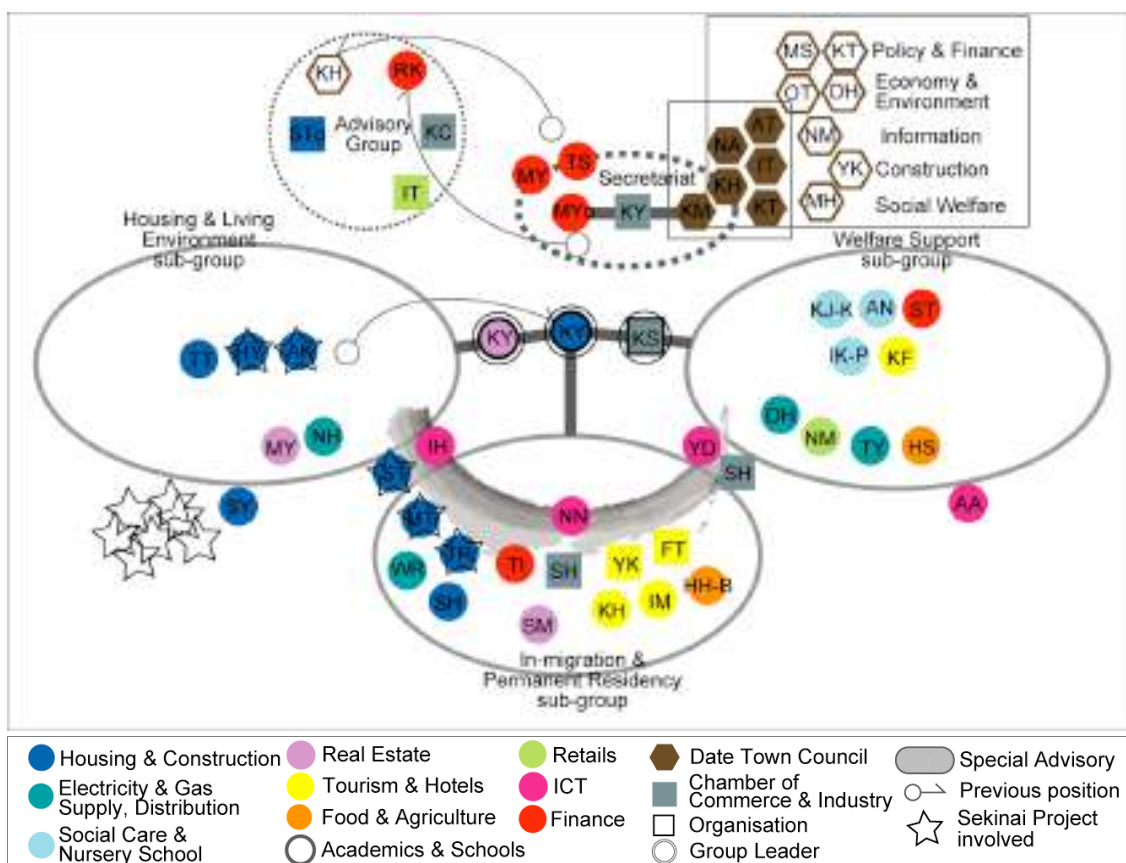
KH RK
STo Advisory Group KC
IT

MS KT Policy & Finance
OT DH Economy & Environment
NM Information
YK Construction
MH Social Welfare

AT
NA IT
MY TS KH
Secretariat
MYo KY KM KT

Housing & Living Environment sub-group

Welfare Support sub-group

TT HY SK
MY NH

KY KY KS

KJ-K AN ST
IK-P KF
DH NM TY HS

IH YD
ST SH
SY AA
NN
MT
WR TR TI SH YK FT
SH KH IM HH-B
SM

In-migration & Permanent Residency sub-group

Housing & Construction
Electricity & Gas Supply, Distribution
Social Care & Nursery School
Real Estate
Tourism & Hotels
Food & Agriculture
Academics & Schools
Retails
ICT
Finance
Date Town Council
Chamber of Commerce & Industry
Organisation
Group Leader
Special Advisory
Previous position
Sekinai Project involved